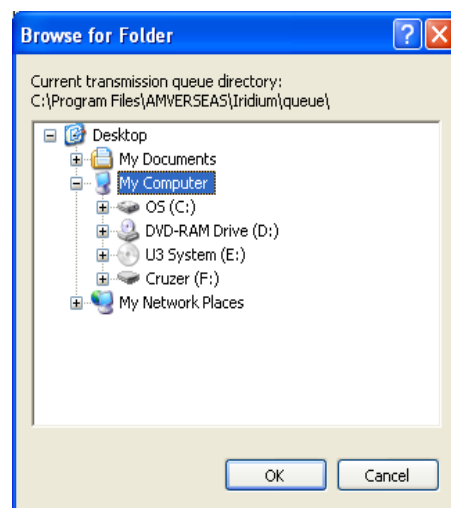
Browse for Folder

Current transmission queue directory:
C:\Program Files\AMVERSEAS\Iridium\queue\

Desktop
My Documents
My Computer
OS (C:)
DVD-RAM Drive (D:)
U3 System (E:)
Cruzer (F:)
My Network Places

OK
Cancel